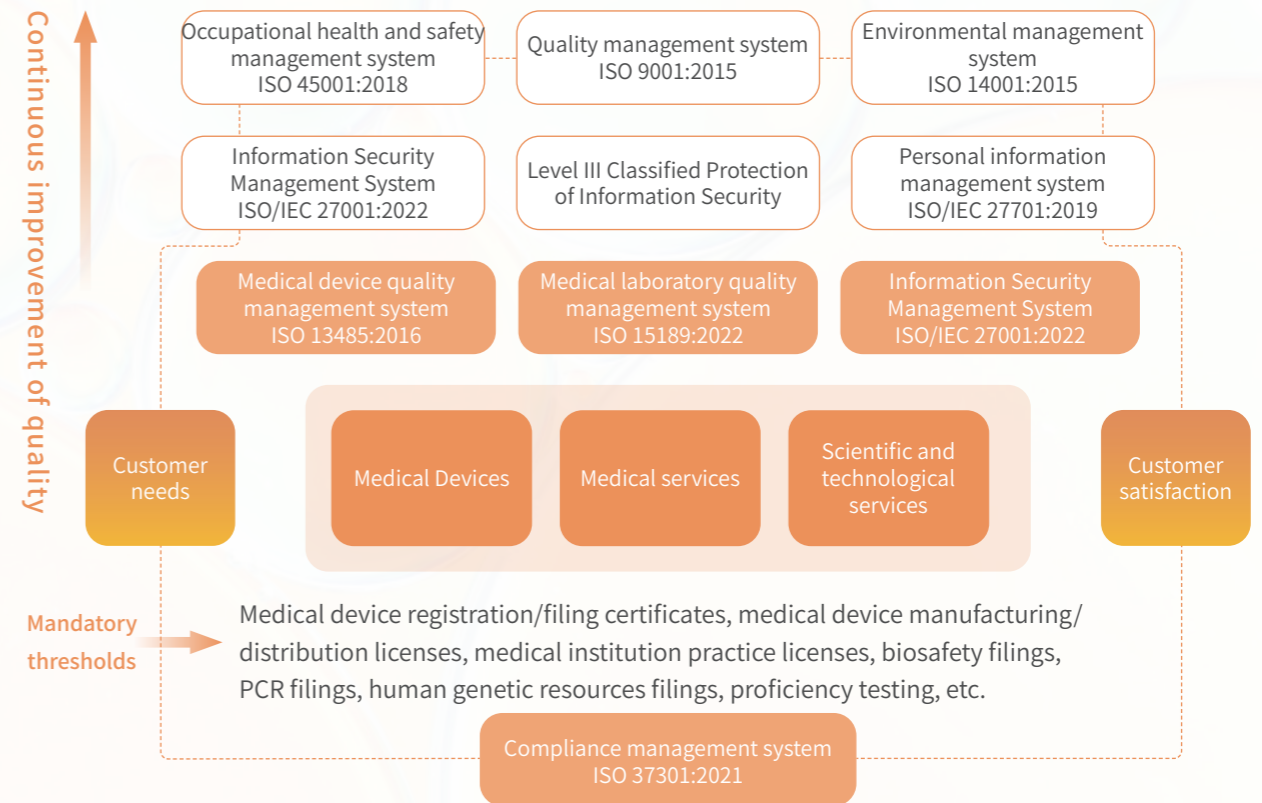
Continuous improvement of quality

Occupational health and safety management system
ISO 45001:2018

Quality management system
ISO 9001:2015

Environmental management system
ISO 14001:2015

Information Security Management System
ISO/IEC 27001:2022

Level III Classified Protection of Information Security

Personal information management system
ISO/IEC 27701:2019

Medical device quality management system
ISO 13485:2016

Medical laboratory quality management system
ISO 15189:2022

Information Security Management System
ISO/IEC 27001:2022

Customer needs

Medical Devices

Medical services

Scientific and technological services

Customer satisfaction

Mandatory thresholds

Medical device registration/filing certificates, medical device manufacturing/distribution licenses, medical institution practice licenses, biosafety filings, PCR filings, human genetic resources filings, proficiency testing, etc.

Compliance management system
ISO 37301:2021